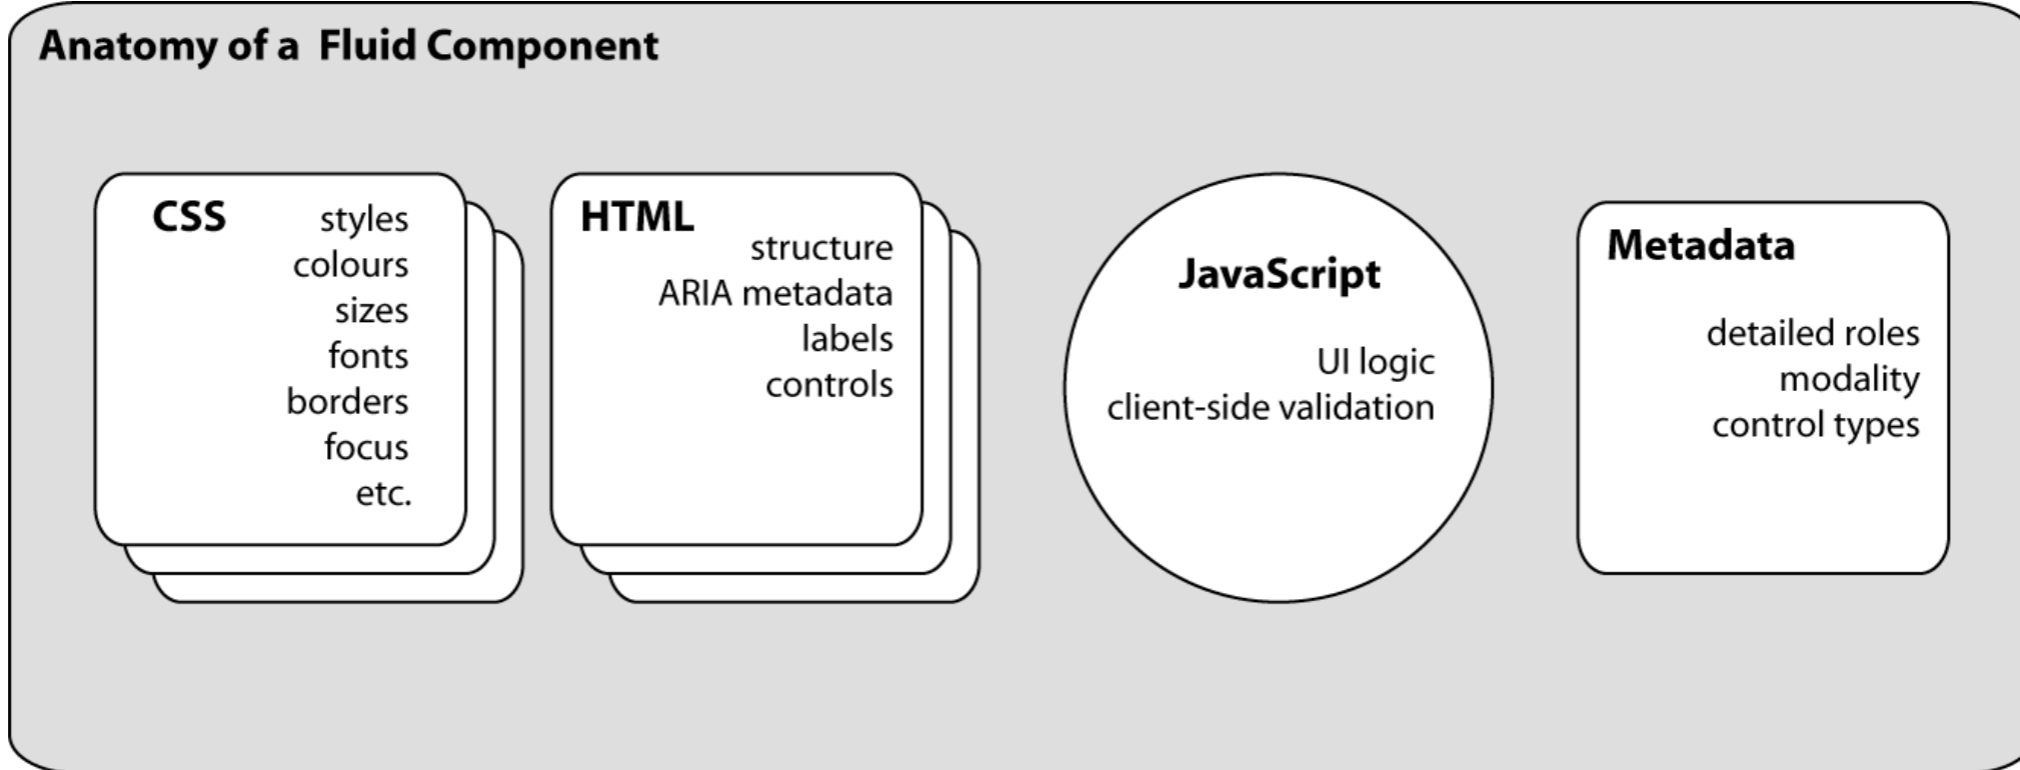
Anatomy of a Fluid Component

CSS
styles
colours
sizes
fonts
borders
focus
etc.

HTML
structure
ARIA metadata
labels
controls

JavaScript
UI logic
client-side validation

Metadata
detailed roles
modality
control types